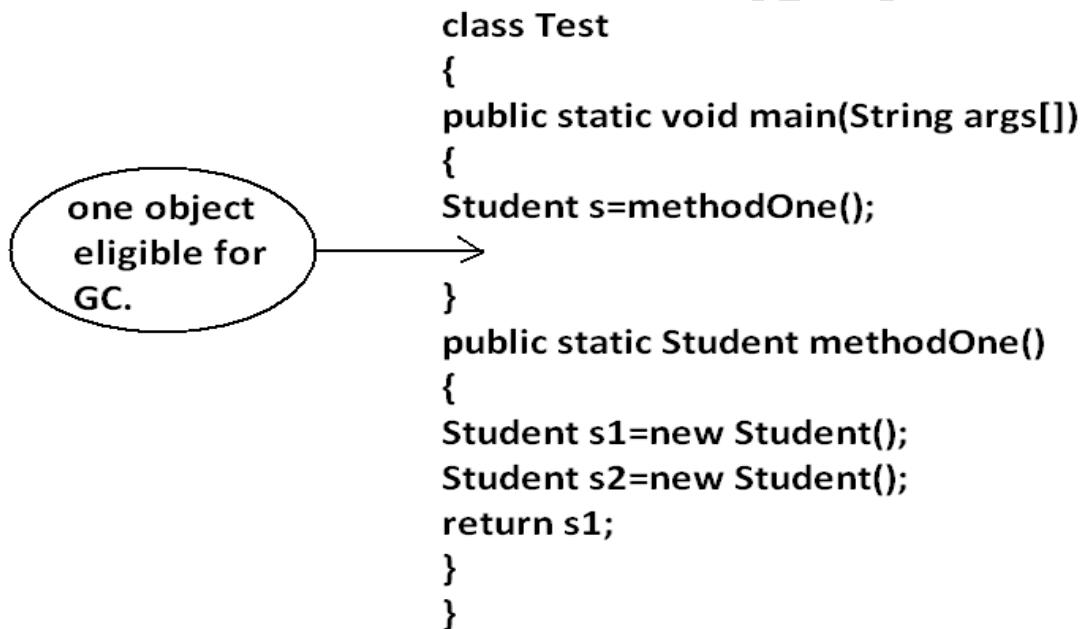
one object eligible for GC.

class Test
{
public static void main(String args[])
{
Student s=methodOne();

}
public static Student methodOne()
{
Student s1=new Student();
Student s2=new Student();
return s1;
}
}